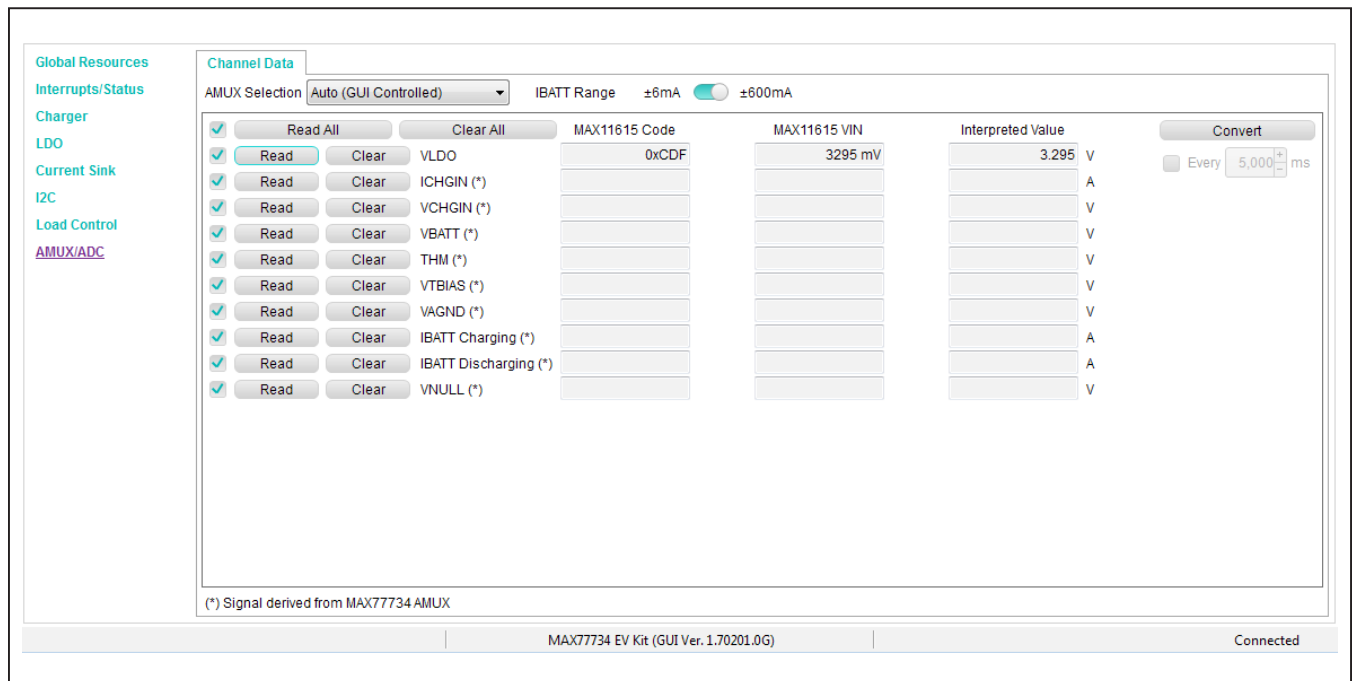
Global Resources
Interrupts/Status
Charger
LDO
Current Sink
I2C
Load Control
AMUX/ADC

Channel Data

AMUX Selection Auto (GUI Controlled)   IBATT Range ±6mA ±600mA

| | | | | MAX11615 Code | MAX11615 VIN | Interpreted Value | |
|---|---|---|---|---|---|---|---|
| | Read All | Clear All | | | | | |
| | Read | Clear | VLDO | 0xCDF | 3295 mV | 3.295 | V |
| | Read | Clear | ICHGIN (*) | | | | A |
| | Read | Clear | VCHGIN (*) | | | | V |
| | Read | Clear | VBATT (*) | | | | V |
| | Read | Clear | THM (*) | | | | V |
| | Read | Clear | VTBIAS (*) | | | | V |
| | Read | Clear | VAGND (*) | | | | V |
| | Read | Clear | IBATT Charging (*) | | | | A |
| | Read | Clear | IBATT Discharging (*) | | | | A |
| | Read | Clear | VNULL (*) | | | | V |

Convert
Every 5,000 ms

(*) Signal derived from MAX77734 AMUX

MAX77734 EV Kit (GUI Ver. 1.70201.0G)
Connected